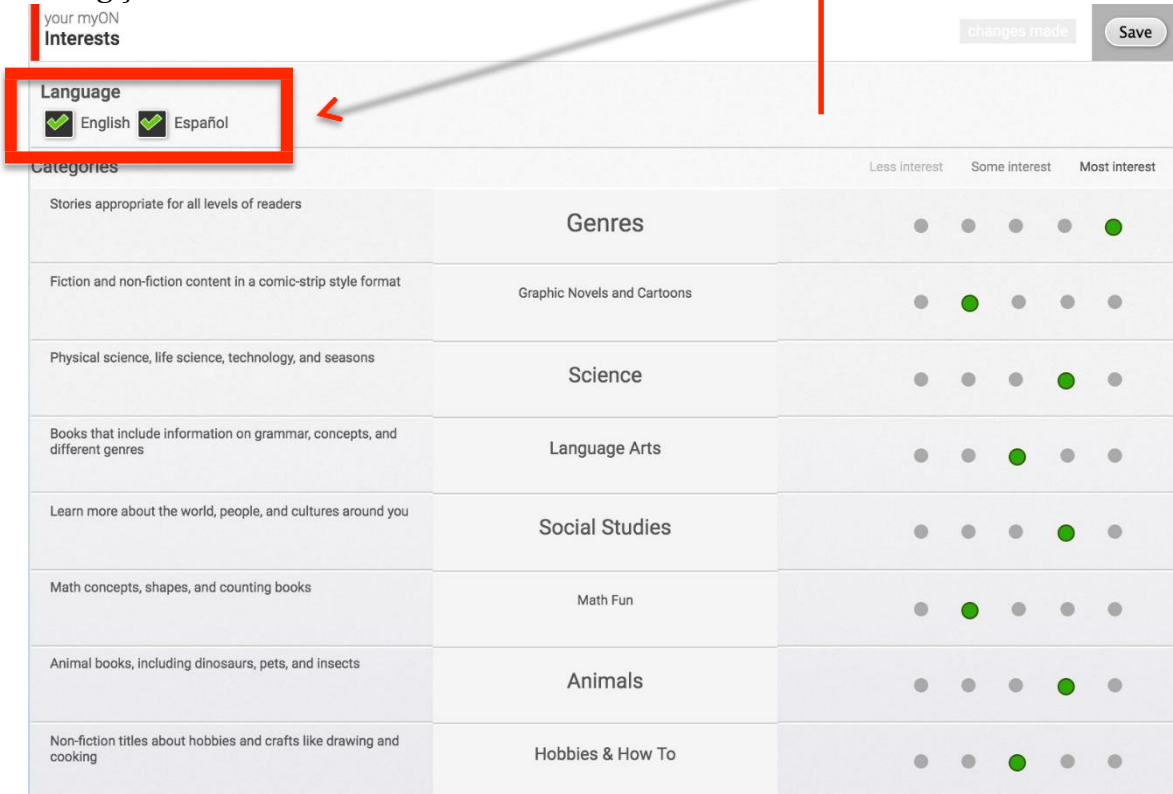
your myON
Interests

changes made

Save

Language
English Español

Categories

Less interest Some interest Most interest

| | | |
|---|---|---|
| Stories appropriate for all levels of readers | Genres | |
| Fiction and non-fiction content in a comic-strip style format | Graphic Novels and Cartoons | |
| Physical science, life science, technology, and seasons | Science | |
| Books that include information on grammar, concepts, and different genres | Language Arts | |
| Learn more about the world, people, and cultures around you | Social Studies | |
| Math concepts, shapes, and counting books | Math Fun | |
| Animal books, including dinosaurs, pets, and insects | Animals | |
| Non-fiction titles about hobbies and crafts like drawing and cooking | Hobbies & How To | |